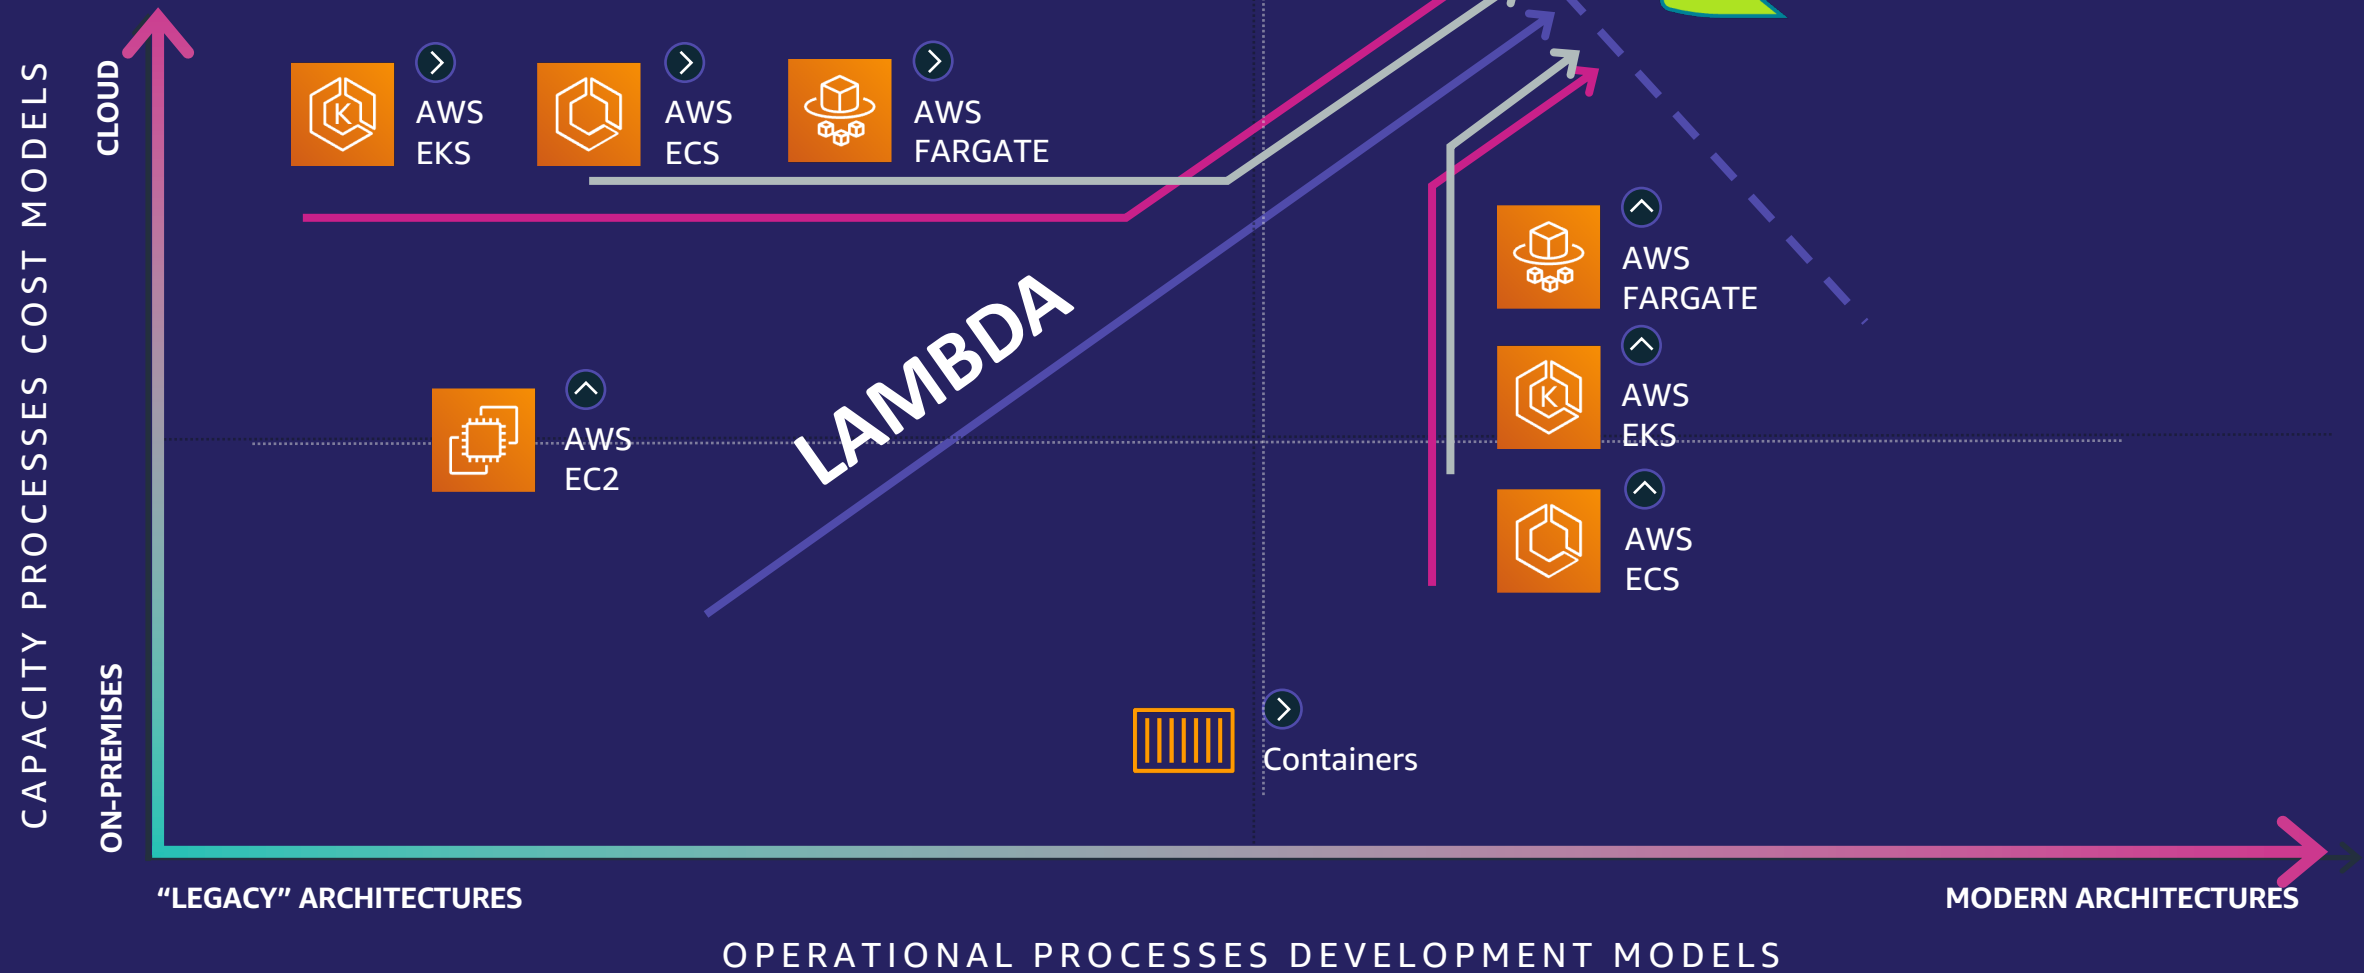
CAPACITY PROCESSES COST MODELS

CLOUD

ON-PREMISES

AWS EKS

AWS ECS

AWS FARGATE

LAMBDA

AWS EC2

AWS FARGATE

AWS EKS

AWS ECS

Containers

"LEGACY" ARCHITECTURES

MODERN ARCHITECTURES

OPERATIONAL PROCESSES DEVELOPMENT MODELS